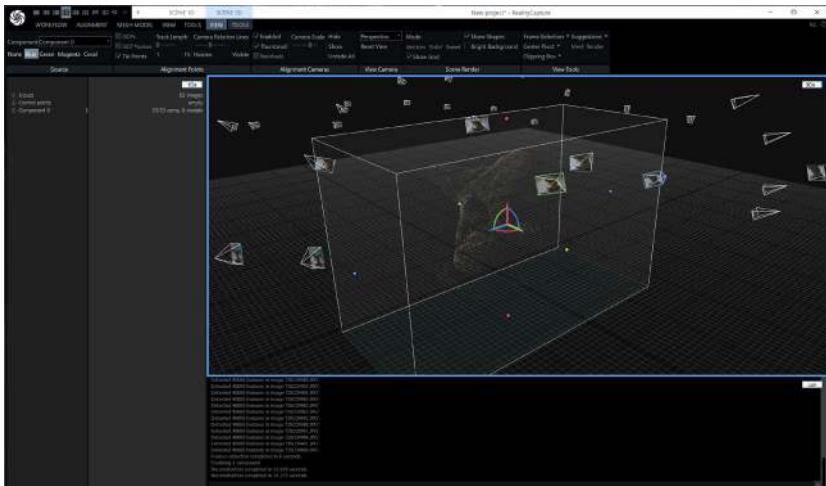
SCENE 1D

SCENE 3D

New project* - RealityCapture

WORKFLOW

ALIGNMENT

MESH MODEL

VIEW

TOOLS

VIEW

TOOLS

Component Component 0

None

Blue

Green

Magenta

Coral

Source

Alignment Points

Alignment Cameras

View Camera

Scene Render

View Tools

Track Length

Camera Selection Lines

Camera Scale

Hide

Show

Unhide All

Perspective

Reset View

Mode

Show Shapes

Bright Background

Show Grid

Frame Selection

Suggestions

Center Pivot

Mesh Render

Clipping Box

Tie Points

Visible

Inputs

Control points

Component 0

3Dv

3Dv

Feature extraction completed in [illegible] seconds.

Creating 1 component

Reconstruction completed in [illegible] seconds.

Reconstruction completed in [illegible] seconds.